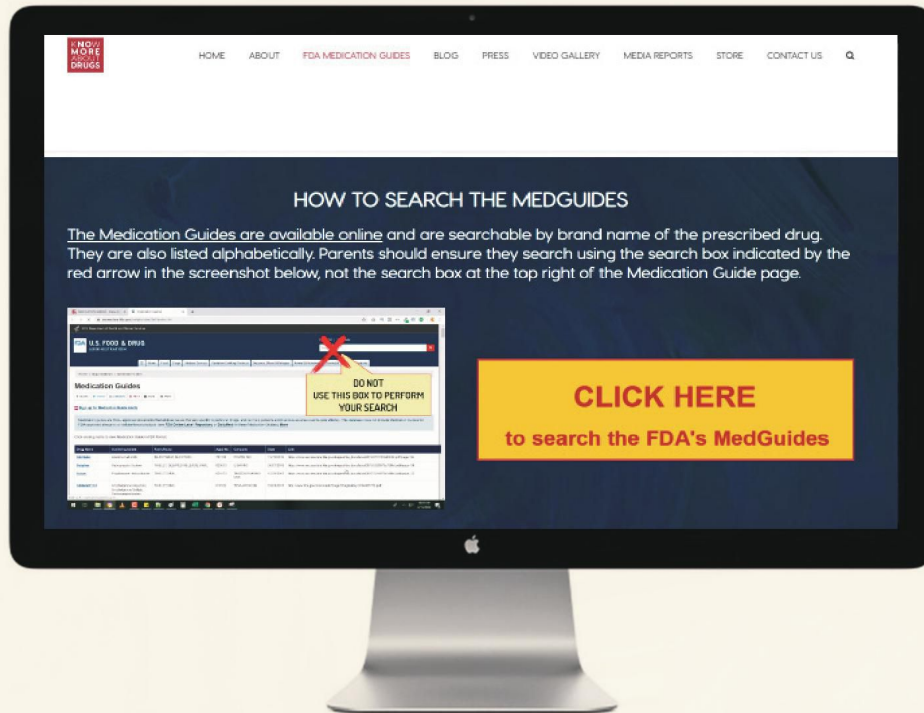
KNOW MORE ABOUT DRUGS

HOME ABOUT FDA MEDICATION GUIDES BLOG PRESS VIDEO GALLERY MEDIA REPORTS STORE CONTACT US

HOW TO SEARCH THE MEDGUIDES

The Medication Guides are available online and are searchable by brand name of the prescribed drug. They are also listed alphabetically. Parents should ensure they search using the search box indicated by the red arrow in the screenshot below, not the search box at the top right of the Medication Guide page.

FDA U.S. FOOD & DRUG ADMINISTRATION

Medication Guides

DO NOT USE THIS BOX TO PERFORM YOUR SEARCH

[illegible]

CLICK HERE
to search the FDA's MedGuides